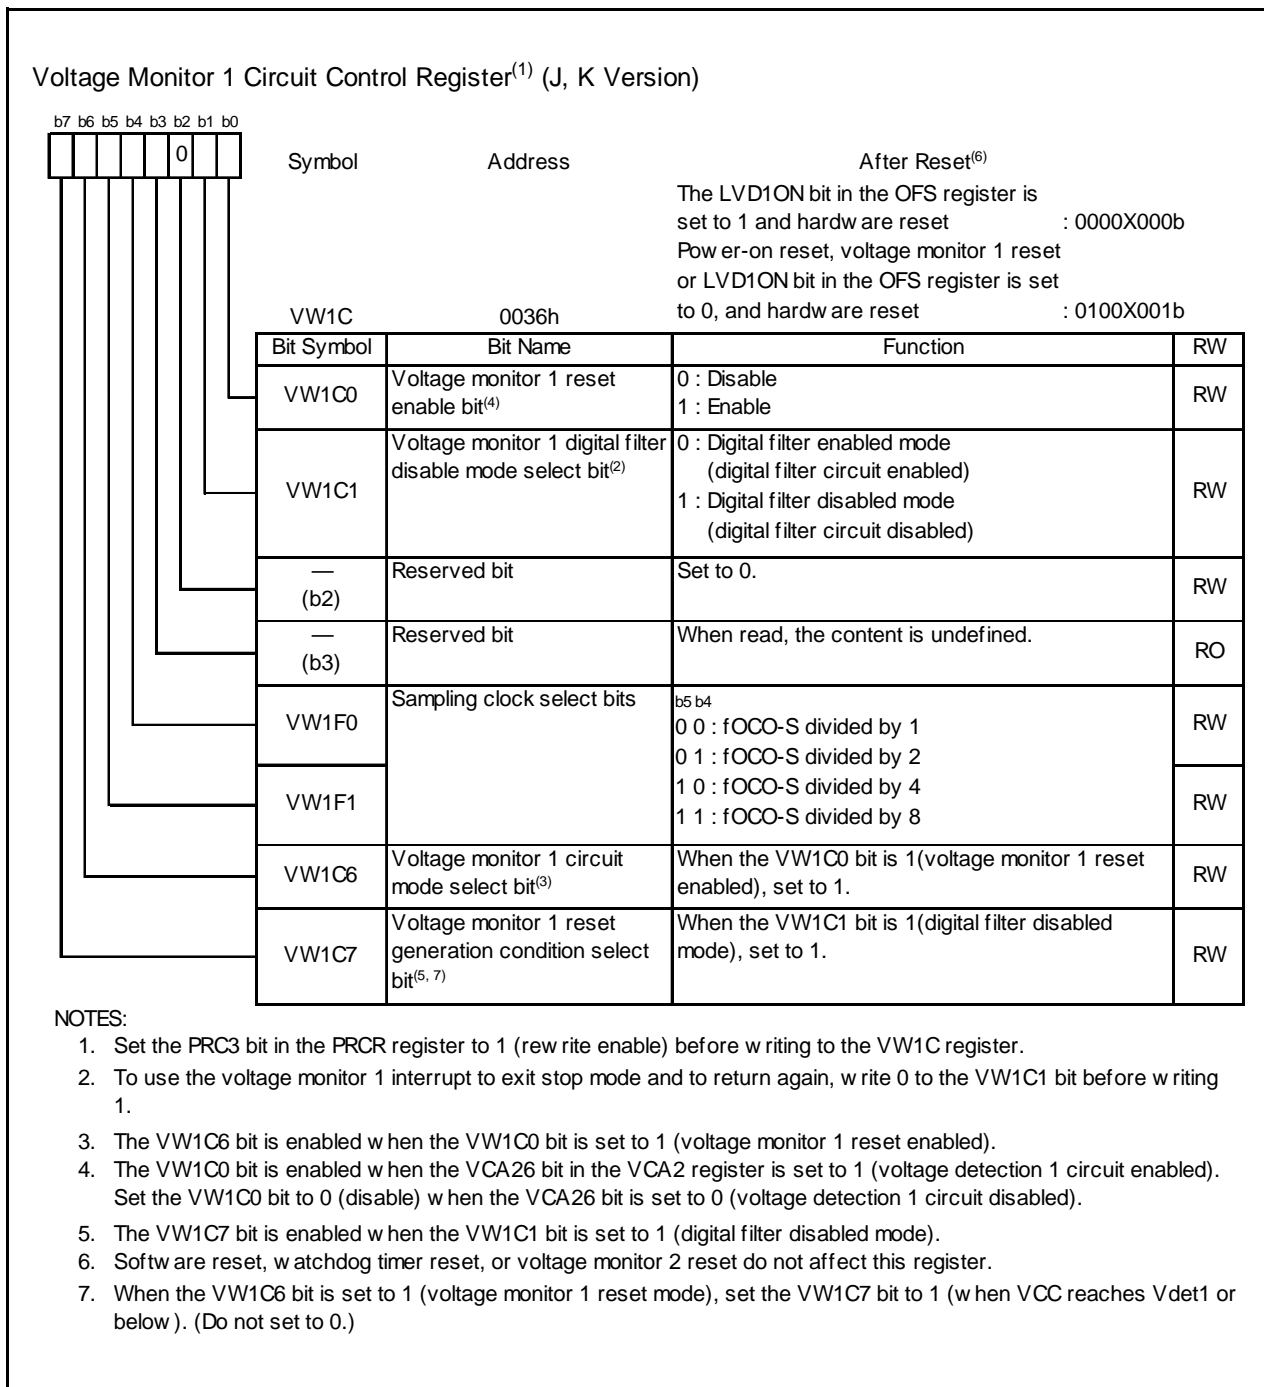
Voltage Monitor 1 Circuit Control Register$^{(1)}$ (J, K Version)

b7 b6 b5 b4 b3 b2 b1 b0

0

Symbol VW1C

Address 0036h

After Reset$^{(6)}$
The LVD1ON bit in the OFS register is set to 1 and hardw are reset : 0000X000b
Pow er-on reset, voltage monitor 1 reset or LVD1ON bit in the OFS register is set to 0, and hardw are reset : 0100X001b

| Bit Symbol | Bit Name | Function | RW |
|---|---|---|---|
| VW1C0 | Voltage monitor 1 reset enable bit$^{(4)}$ | 0 : Disable<br>1 : Enable | RW |
| VW1C1 | Voltage monitor 1 digital filter disable mode select bit$^{(2)}$ | 0 : Digital filter enabled mode (digital filter circuit enabled)<br>1 : Digital filter disabled mode (digital filter circuit disabled) | RW |
| — (b2) | Reserved bit | Set to 0. | RW |
| — (b3) | Reserved bit | When read, the content is undefined. | RO |
| VW1F0 | Sampling clock select bits | b5 b4<br>0 0 : fOCO-S divided by 1<br>0 1 : fOCO-S divided by 2<br>1 0 : fOCO-S divided by 4<br>1 1 : fOCO-S divided by 8 | RW |
| VW1F1 | | | RW |
| VW1C6 | Voltage monitor 1 circuit mode select bit$^{(3)}$ | When the VW1C0 bit is 1(voltage monitor 1 reset enabled), set to 1. | RW |
| VW1C7 | Voltage monitor 1 reset generation condition select bit$^{(5, 7)}$ | When the VW1C1 bit is 1(digital filter disabled mode), set to 1. | RW |

NOTES:
1. Set the PRC3 bit in the PRCR register to 1 (rew rite enable) before w riting to the VW1C register.
2. To use the voltage monitor 1 interrupt to exit stop mode and to return again, w rite 0 to the VW1C1 bit before w riting 1.
3. The VW1C6 bit is enabled w hen the VW1C0 bit is set to 1 (voltage monitor 1 reset enabled).
4. The VW1C0 bit is enabled w hen the VCA26 bit in the VCA2 register is set to 1 (voltage detection 1 circuit enabled). Set the VW1C0 bit to 0 (disable) w hen the VCA26 bit is set to 0 (voltage detection 1 circuit disabled).
5. The VW1C7 bit is enabled w hen the VW1C1 bit is set to 1 (digital filter disabled mode).
6. Softw are reset, w atchdog timer reset, or voltage monitor 2 reset do not affect this register.
7. When the VW1C6 bit is set to 1 (voltage monitor 1 reset mode), set the VW1C7 bit to 1 (w hen VCC reaches Vdet1 or below ). (Do not set to 0.)